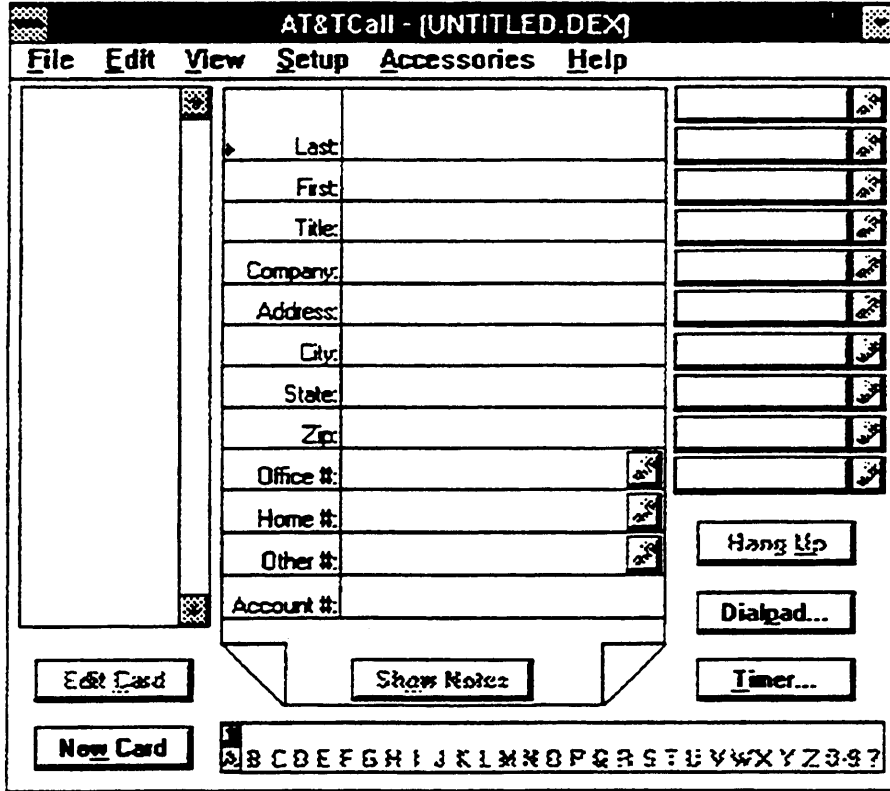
AT&TCall - [UNTITLED.DEX]

File Edit View Setup Accessories Help

Last:
First:
Title:
Company:
Address:
City:
State:
Zip:
Office #:
Home #:
Other #:
Account #:

Hang Up
Dialpad...
Timer...

Edit Card
Show Notes
New Card

A B C D E F G H I J K L M N O P Q R S T U V W X Y Z 0-9 ?